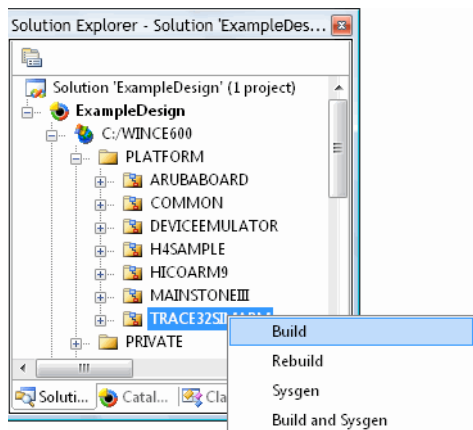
Solution Explorer - Solution 'ExampleDes...

Solution 'ExampleDesign' (1 project)
ExampleDesign
C:/WINCE600
PLATFORM
ARUBABOARD
COMMON
DEVICEEMULATOR
H4SAMPLE
HICOARM9
MAINSTONEIII
TRACE32SI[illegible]
PRIVATE

Soluti... Catal... Cla

Build
Rebuild
Sysgen
Build and Sysgen